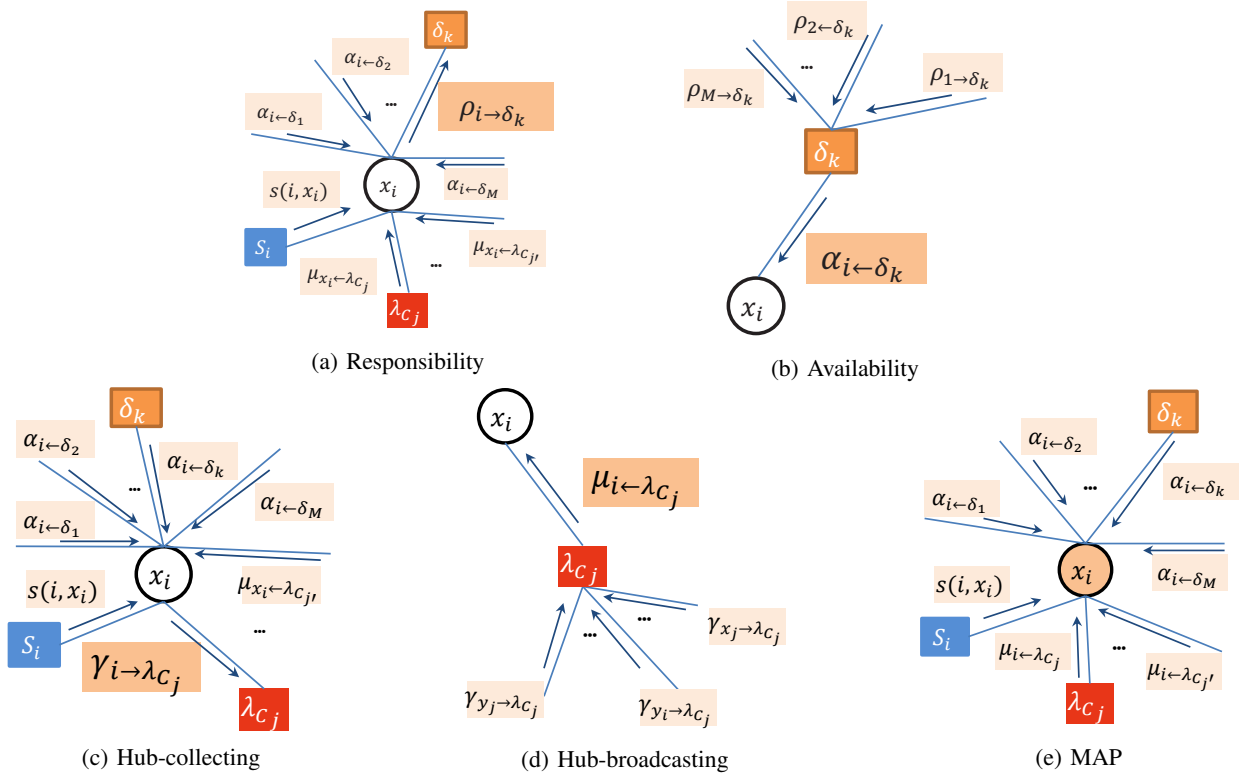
$\delta_k$
$\alpha_{i\leftarrow\delta_2}$
...
$\rho_{i\rightarrow\delta_k}$
$\alpha_{i\leftarrow\delta_1}$
$x_i$
$s(i,x_i)$
$\alpha_{i\leftarrow\delta_M}$
$S_i$
$\mu_{x_i\leftarrow\lambda_{C_j}}$
...
$\mu_{x_i\leftarrow\lambda_{C_{j'}}}$
$\lambda_{C_j}$

(a) Responsibility

$\rho_{2\leftarrow\delta_k}$
...
$\rho_{1\rightarrow\delta_k}$
$\rho_{M\rightarrow\delta_k}$
$\delta_k$
$\alpha_{i\leftarrow\delta_k}$
$x_i$

(b) Availability

$\delta_k$
$\alpha_{i\leftarrow\delta_2}$
$\alpha_{i\leftarrow\delta_k}$
...
$\alpha_{i\leftarrow\delta_M}$
$\alpha_{i\leftarrow\delta_1}$
$x_i$
$s(i,x_i)$
$\mu_{x_i\leftarrow\lambda_{C_{j'}}}$
...
$S_i$
$\gamma_{i\rightarrow\lambda_{C_j}}$
$\lambda_{C_j}$

(c) Hub-collecting

$x_i$
$\mu_{i\leftarrow\lambda_{C_j}}$
$\lambda_{C_j}$
...
...
$\gamma_{x_j\rightarrow\lambda_{C_j}}$
$\gamma_{y_j\rightarrow\lambda_{C_j}}$
$\gamma_{y_i\rightarrow\lambda_{C_j}}$

(d) Hub-broadcasting

$\delta_k$
$\alpha_{i\leftarrow\delta_2}$
...
$\alpha_{i\leftarrow\delta_k}$
$\alpha_{i\leftarrow\delta_1}$
$x_i$
$s(i,x_i)$
$\alpha_{i\leftarrow\delta_M}$
$S_i$
$\mu_{i\leftarrow\lambda_{C_j}}$
...
$\mu_{i\leftarrow\lambda_{C_{j'}}}$
$\lambda_{C_j}$

(e) MAP